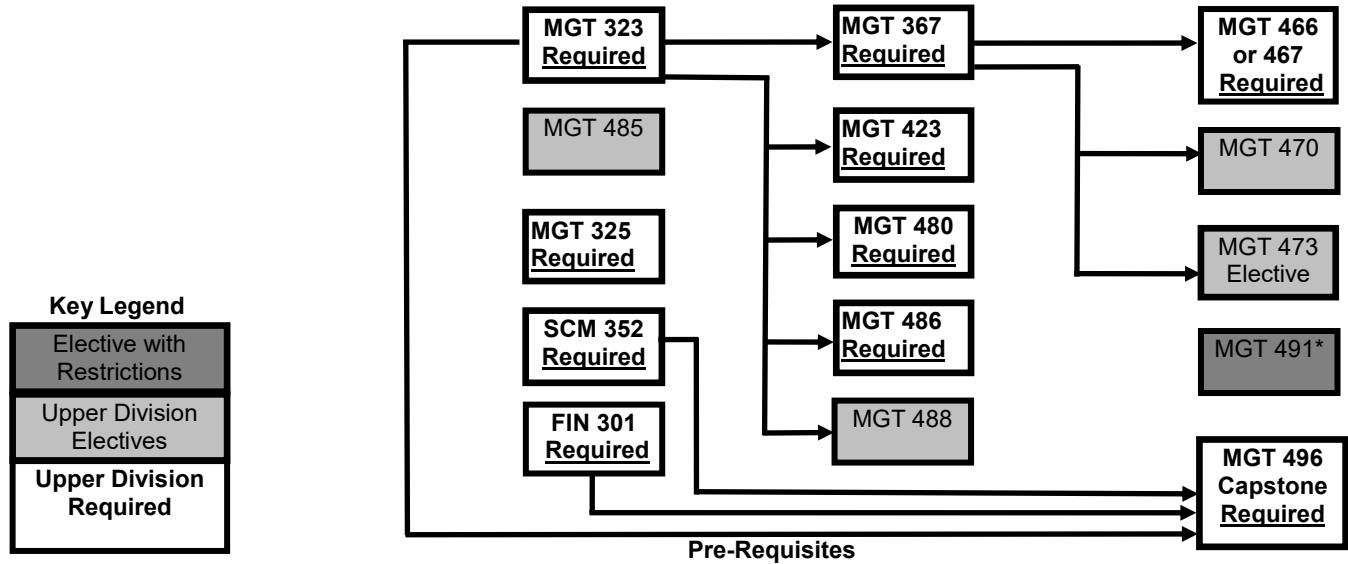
Key Legend

Elective with Restrictions

Upper Division Electives

Upper Division Required

MGT 323 Required

MGT 485

MGT 325 Required

SCM 352 Required

FIN 301 Required

MGT 367 Required

MGT 423 Required

MGT 480 Required

MGT 486 Required

MGT 488

MGT 466 or 467 Required

MGT 470

MGT 473 Elective

MGT 491*

MGT 496 Capstone Required

Pre-Requisites